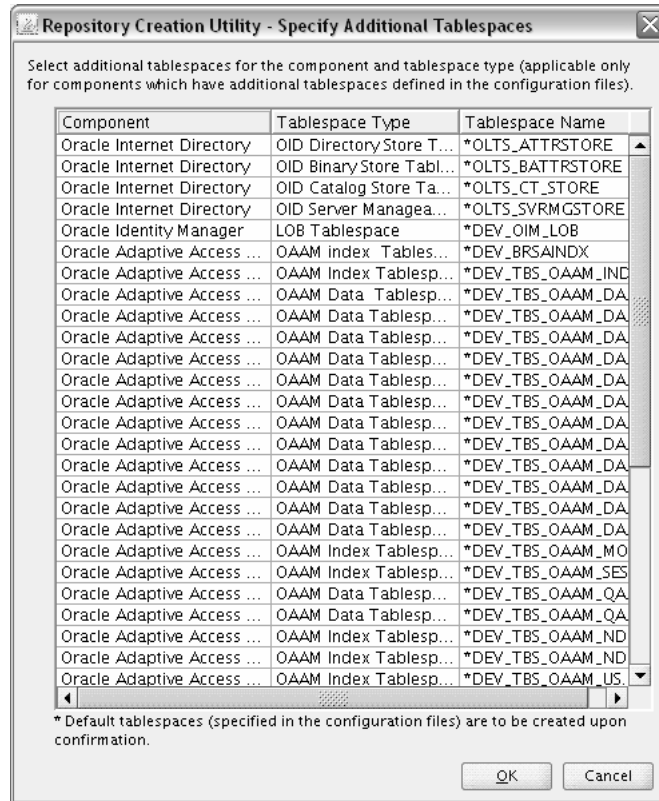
Repository Creation Utility - Specify Additional Tablespaces

Select additional tablespaces for the component and tablespace type (applicable only for components which have additional tablespaces defined in the configuration files).

| Component | Tablespace Type | Tablespace Name |
|---|---|---|
| Oracle Internet Directory | OID Directory Store T... | *OLTS_ATTRSTORE |
| Oracle Internet Directory | OID Binary Store Tabl... | *OLTS_BATTRSTORE |
| Oracle Internet Directory | OID Catalog Store Ta... | *OLTS_CT_STORE |
| Oracle Internet Directory | OID Server Managea... | *OLTS_SVRMGSTORE |
| Oracle Identity Manager | LOB Tablespace | *DEV_OIM_LOB |
| Oracle Adaptive Access ... | OAAM index Tables... | *DEV_BRSAINDX |
| Oracle Adaptive Access ... | OAAM Index Tablesp... | *DEV_TBS_OAAM_IND |
| Oracle Adaptive Access ... | OAAM Data Tablesp... | *DEV_TBS_OAAM_DA |
| Oracle Adaptive Access ... | OAAM Data Tablesp... | *DEV_TBS_OAAM_DA |
| Oracle Adaptive Access ... | OAAM Data Tablesp... | *DEV_TBS_OAAM_DA |
| Oracle Adaptive Access ... | OAAM Data Tablesp... | *DEV_TBS_OAAM_DA |
| Oracle Adaptive Access ... | OAAM Data Tablesp... | *DEV_TBS_OAAM_DA |
| Oracle Adaptive Access ... | OAAM Data Tablesp... | *DEV_TBS_OAAM_DA |
| Oracle Adaptive Access ... | OAAM Data Tablesp... | *DEV_TBS_OAAM_DA |
| Oracle Adaptive Access ... | OAAM Data Tablesp... | *DEV_TBS_OAAM_DA |
| Oracle Adaptive Access ... | OAAM Data Tablesp... | *DEV_TBS_OAAM_DA |
| Oracle Adaptive Access ... | OAAM Data Tablesp... | *DEV_TBS_OAAM_DA |
| Oracle Adaptive Access ... | OAAM Data Tablesp... | *DEV_TBS_OAAM_DA |
| Oracle Adaptive Access ... | OAAM Index Tablesp... | *DEV_TBS_OAAM_MO |
| Oracle Adaptive Access ... | OAAM Index Tablesp... | *DEV_TBS_OAAM_SES |
| Oracle Adaptive Access ... | OAAM Data Tablesp... | *DEV_TBS_OAAM_QA |
| Oracle Adaptive Access ... | OAAM Data Tablesp... | *DEV_TBS_OAAM_QA |
| Oracle Adaptive Access ... | OAAM Index Tablesp... | *DEV_TBS_OAAM_ND |
| Oracle Adaptive Access ... | OAAM Index Tablesp... | *DEV_TBS_OAAM_ND |
| Oracle Adaptive Access ... | OAAM Index Tablesp... | *DEV_TBS_OAAM_US. |

* Default tablespaces (specified in the configuration files) are to be created upon confirmation.

OK Cancel